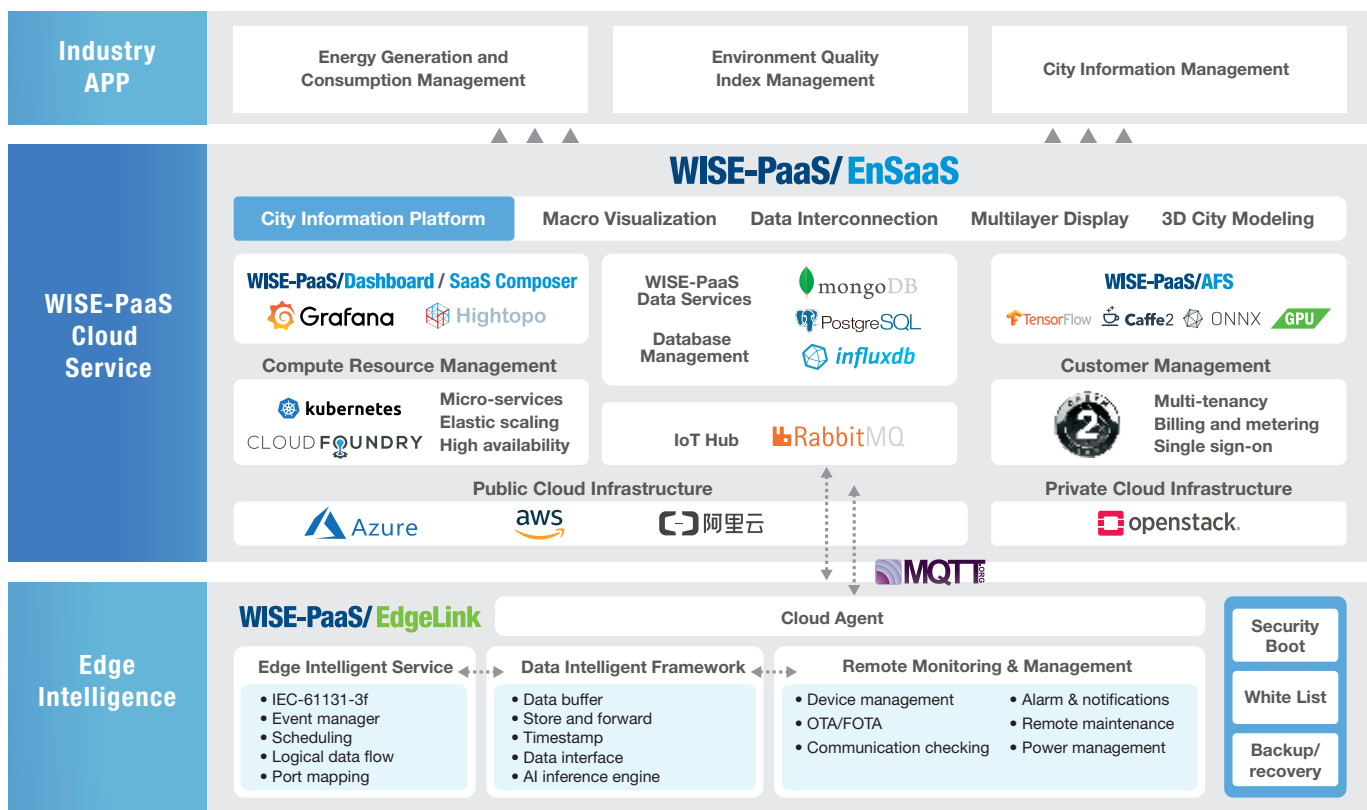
Industry APP

Energy Generation and Consumption Management

Environment Quality Index Management

City Information Management

WISE-PaaS Cloud Service

WISE-PaaS/ EnSaaS

City Information Platform | Macro Visualization | Data Interconnection | Multilayer Display | 3D City Modeling

WISE-PaaS/Dashboard / SaaS Composer
Grafana
Hightopo

Compute Resource Management
kubernetes
CLOUD FOUNDRY
Micro-services
Elastic scaling
High availability

WISE-PaaS Data Services
Database Management
mongoDB
PostgreSQL
influxdb

IoT Hub
RabbitMQ

WISE-PaaS/AFS
TensorFlow
Caffe2
ONNX
GPU

Customer Management
Multi-tenancy
Billing and metering
Single sign-on

Public Cloud Infrastructure
Azure
aws
阿里云

Private Cloud Infrastructure
openstack.

MQTT .ORG

Edge Intelligence

WISE-PaaS/ EdgeLink

Cloud Agent

Edge Intelligent Service
• IEC-61131-3f
• Event manager
• Scheduling
• Logical data flow
• Port mapping

Data Intelligent Framework
• Data buffer
• Store and forward
• Timestamp
• Data interface
• AI inference engine

Remote Monitoring & Management
• Device management
• OTA/FOTA
• Communication checking
• Alarm & notifications
• Remote maintenance
• Power management

Security Boot

White List

Backup/ recovery